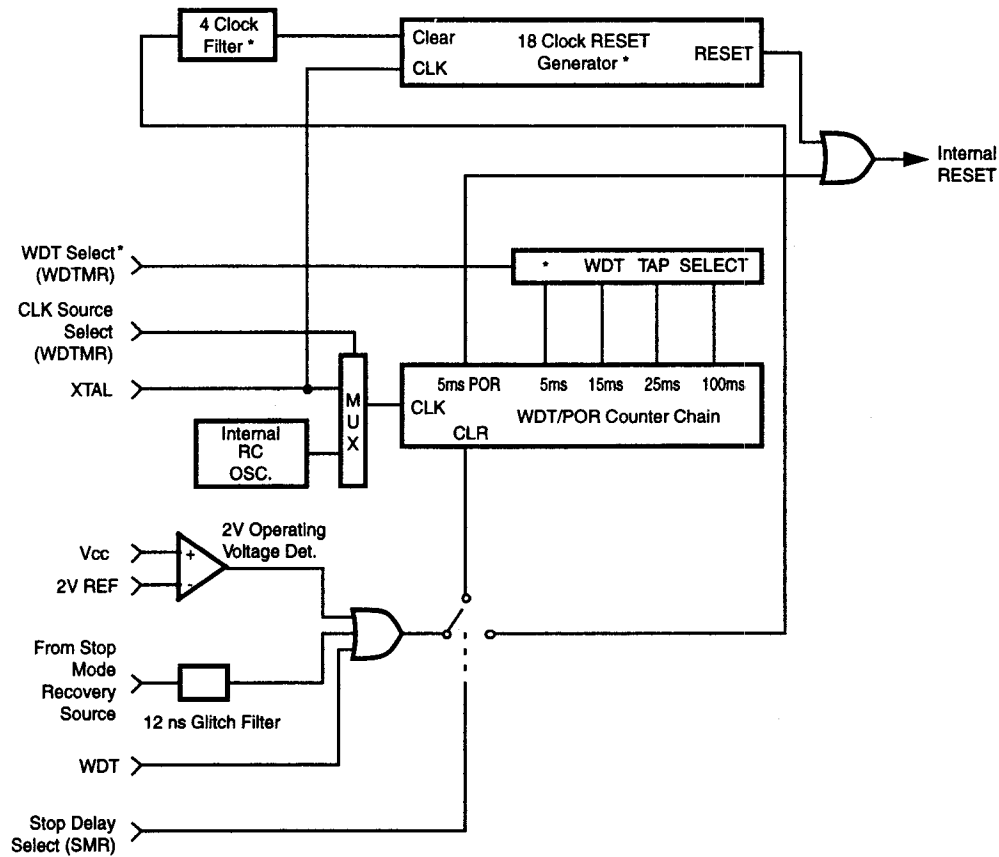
4 Clock Filter *

Clear
CLK
18 Clock RESET Generator *
RESET

Internal RESET

WDT Select* (WDTMR)

* WDT TAP SELECT

CLK Source Select (WDTMR)

XTAL

M U X

5ms POR
5ms
15ms
25ms
100ms
CLK
WDT/POR Counter Chain
CLR

Internal RC OSC.

Vcc
2V REF
+
-
2V Operating Voltage Det.

From Stop Mode Recovery Source

12 ns Glitch Filter

WDT

Stop Delay Select (SMR)